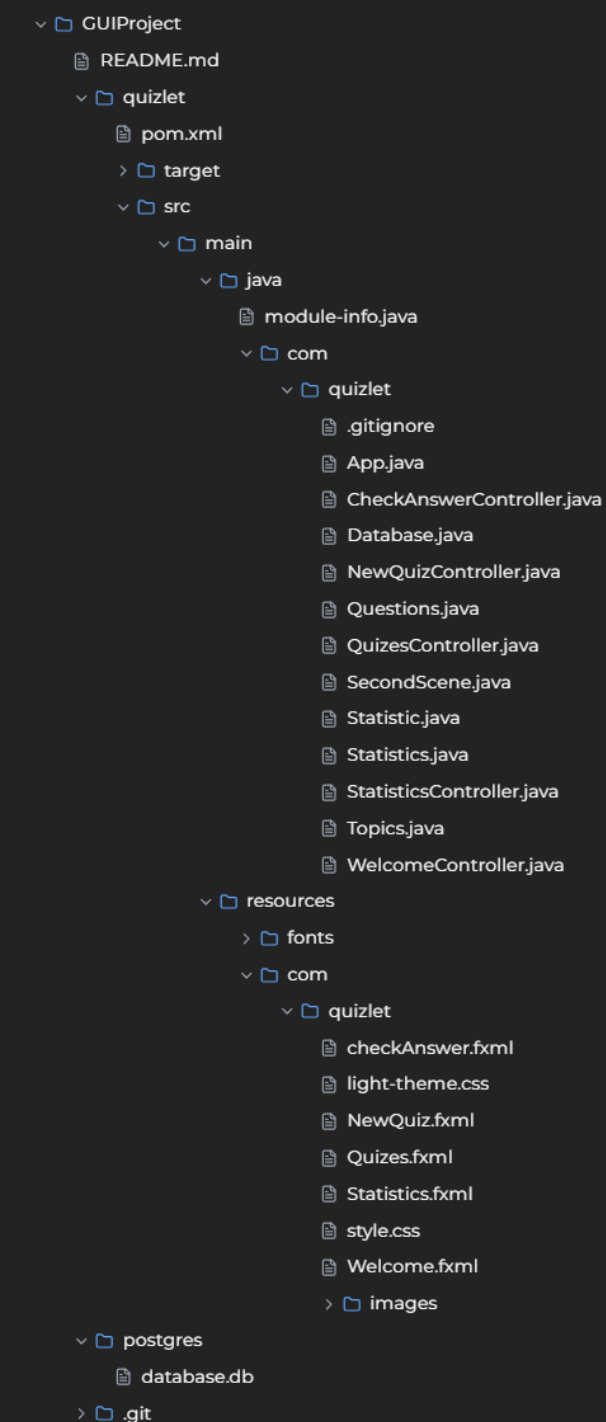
GUIProject
README.md
quizlet
pom.xml
target
src
main
java
module-info.java
com
quizlet
.gitignore
App.java
CheckAnswerController.java
Database.java
NewQuizController.java
Questions.java
QuizesController.java
SecondScene.java
Statistic.java
Statistics.java
StatisticsController.java
Topics.java
WelcomeController.java
resources
fonts
com
quizlet
checkAnswer.fxml
light-theme.css
NewQuiz.fxml
Quizes.fxml
Statistics.fxml
style.css
Welcome.fxml
images
postgres
database.db
.git